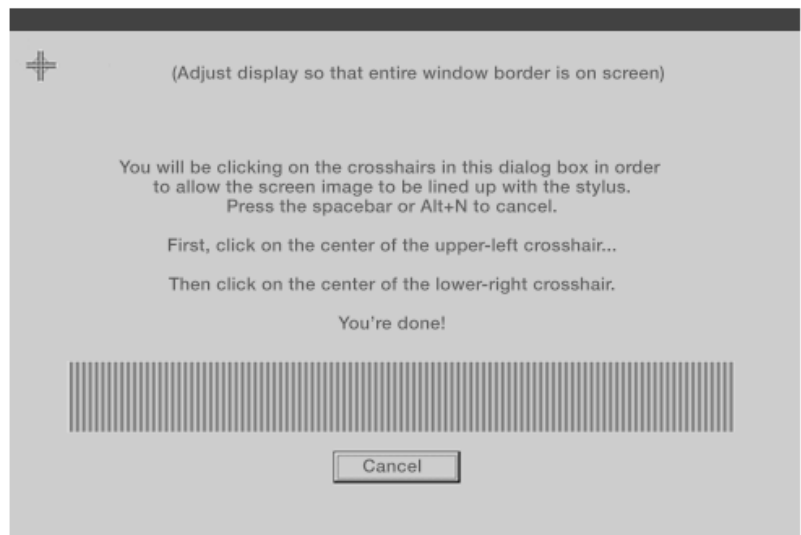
(Adjust display so that entire window border is on screen)

You will be clicking on the crosshairs in this dialog box in order to allow the screen image to be lined up with the stylus. Press the spacebar or Alt+N to cancel.

First, click on the center of the upper-left crosshair...

Then click on the center of the lower-right crosshair.

You're done!

Cancel